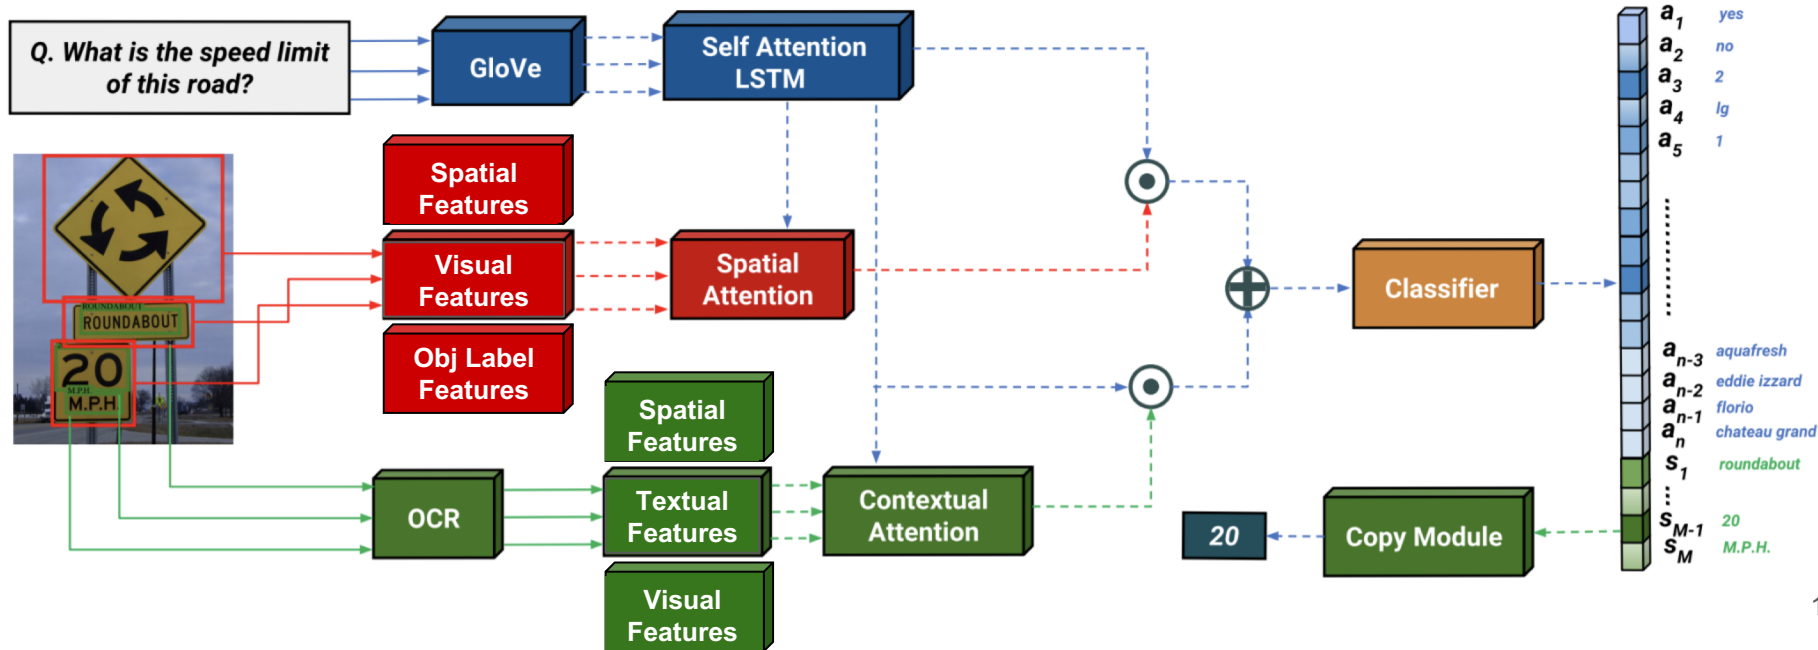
Q. What is the speed limit of this road?

GloVe

Self Attention LSTM

ROUNDABOUT
ROUNDABOUT
20
M.P.H
M.P.H

Spatial Features

Visual Features

Obj Label Features

Spatial Attention

Classifier

Spatial Features

Textual Features

Visual Features

OCR

Contextual Attention

20

Copy Module

$a_1$ yes
$a_2$ no
$a_3$ 2
$a_4$ lg
$a_5$ 1
$a_{n-3}$ aquafresh
$a_{n-2}$ eddie izzard
$a_{n-1}$ florio
$a_n$ chateau grand
$s_1$ roundabout
$s_{M-1}$ 20
$s_M$ M.P.H.